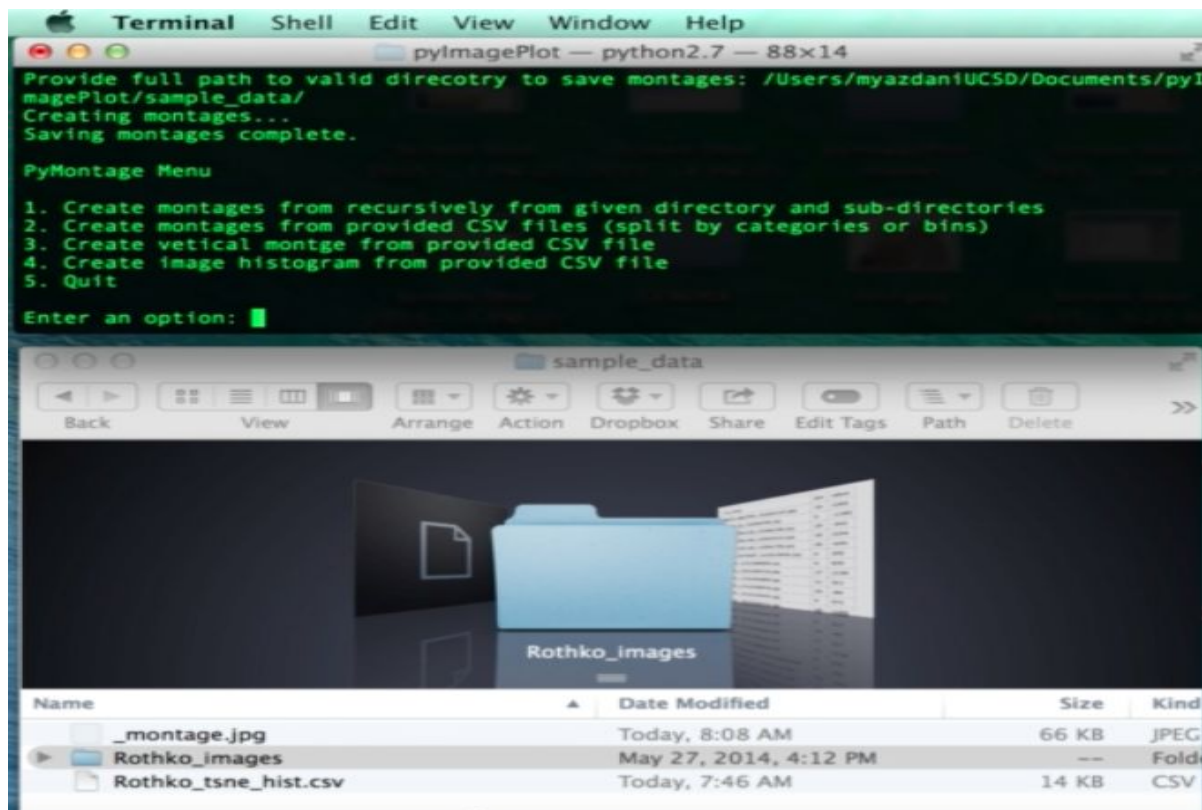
Terminal Shell Edit View Window Help

pyImagePlot — python2.7 — 88×14

Provide full path to valid direcotry to save montages: /Users/myazdaniUCSD/Documents/pyImagePlot/sample_data/
Creating montages...
Saving montages complete.

PyMontage Menu

1. Create montages from recursively from given directory and sub-directories
2. Create montages from provided CSV files (split by categories or bins)
3. Create vetical montge from provided CSV file
4. Create image histogram from provided CSV file
5. Quit

Enter an option:

sample_data

Back View Arrange Action Dropbox Share Edit Tags Path Delete

Rothko_images

| Name | Date Modified | Size | Kind |
|---|---|---|---|
| _montage.jpg | Today, 8:08 AM | 66 KB | JPEG |
| Rothko_images | May 27, 2014, 4:12 PM | -- | Folde |
| Rothko_tsne_hist.csv | Today, 7:46 AM | 14 KB | CSV |